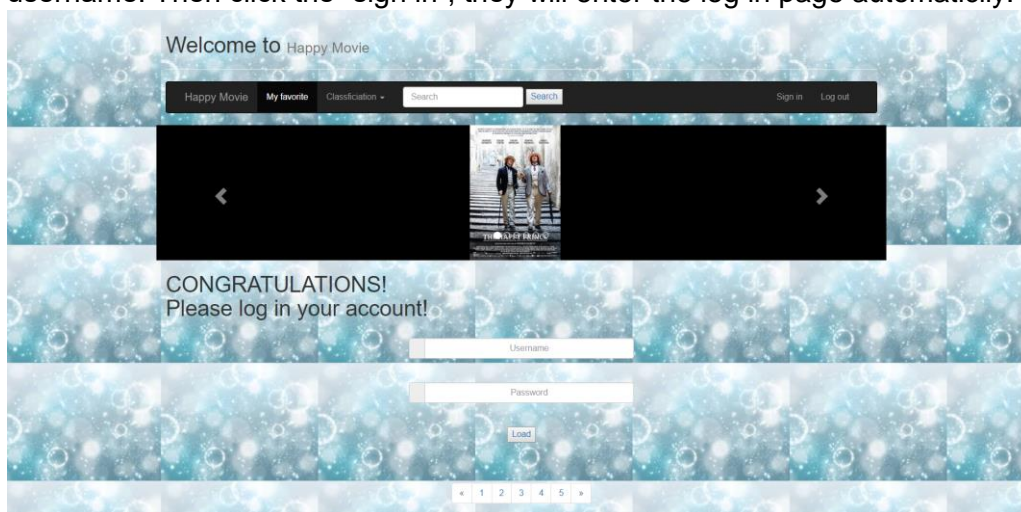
username. Then click the "sign in", they will enter the log in page automatically.

Welcome to Happy Movie

Happy Movie My favorite Classficiation Search Search Sign in Log out

CONGRATULATIONS!
Please log in your account!

Username

Password

Load

« 1 2 3 4 5 »